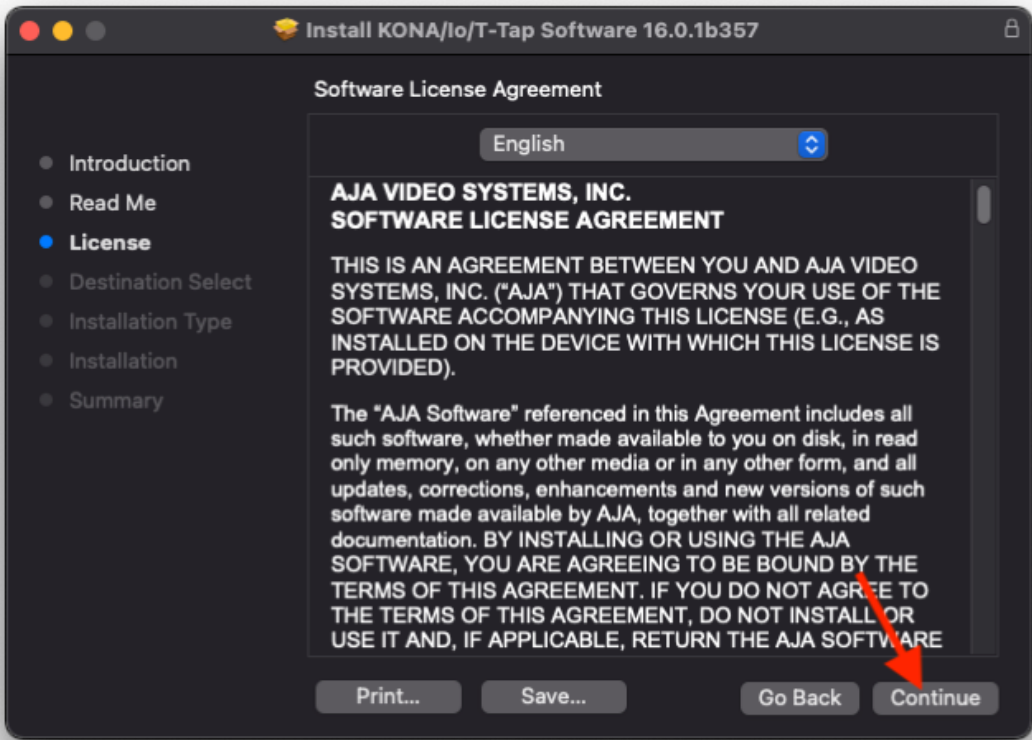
Install KONA/Io/T-Tap Software 16.0.1b357

Software License Agreement

English

Introduction
Read Me
License
Destination Select
Installation Type
Installation
Summary

AJA VIDEO SYSTEMS, INC.
SOFTWARE LICENSE AGREEMENT

THIS IS AN AGREEMENT BETWEEN YOU AND AJA VIDEO SYSTEMS, INC. ("AJA") THAT GOVERNS YOUR USE OF THE SOFTWARE ACCOMPANYING THIS LICENSE (E.G., AS INSTALLED ON THE DEVICE WITH WHICH THIS LICENSE IS PROVIDED).

The "AJA Software" referenced in this Agreement includes all such software, whether made available to you on disk, in read only memory, on any other media or in any other form, and all updates, corrections, enhancements and new versions of such software made available by AJA, together with all related documentation. BY INSTALLING OR USING THE AJA SOFTWARE, YOU ARE AGREEING TO BE BOUND BY THE TERMS OF THIS AGREEMENT. IF YOU DO NOT AGREE TO THE TERMS OF THIS AGREEMENT, DO NOT INSTALL OR USE IT AND, IF APPLICABLE, RETURN THE AJA SOFTWARE

Print...
Save...
Go Back
Continue